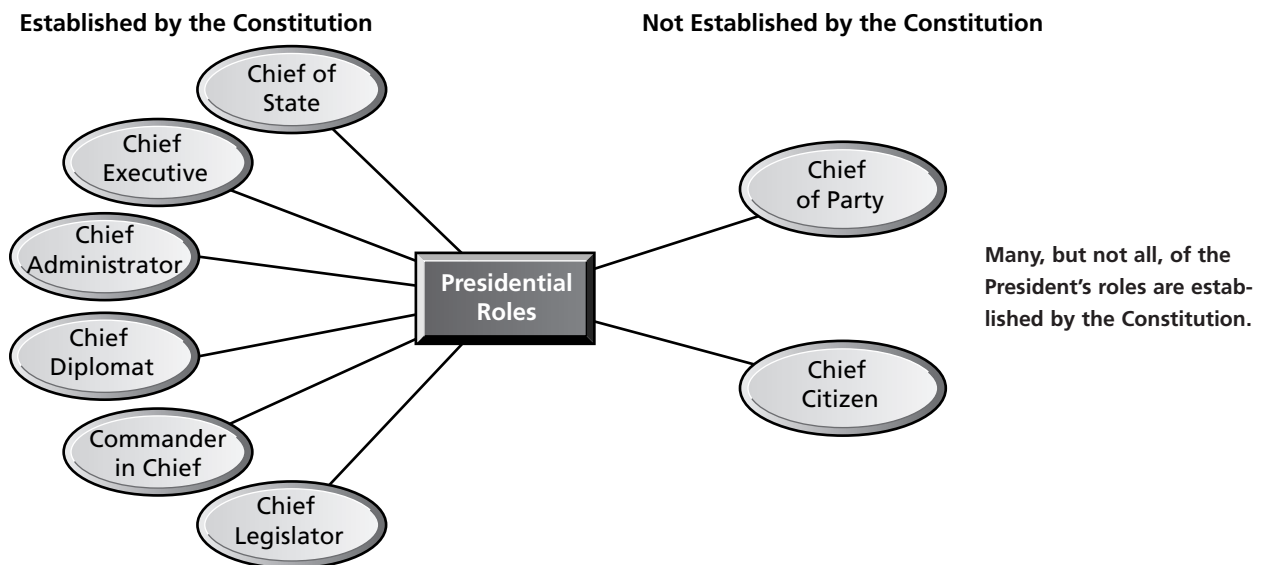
Established by the Constitution

Not Established by the Constitution

Chief of State

Chief Executive

Chief Administrator

Chief Diplomat

Commander in Chief

Chief Legislator

Presidential Roles

Chief of Party

Chief Citizen

Many, but not all, of the President's roles are established by the Constitution.